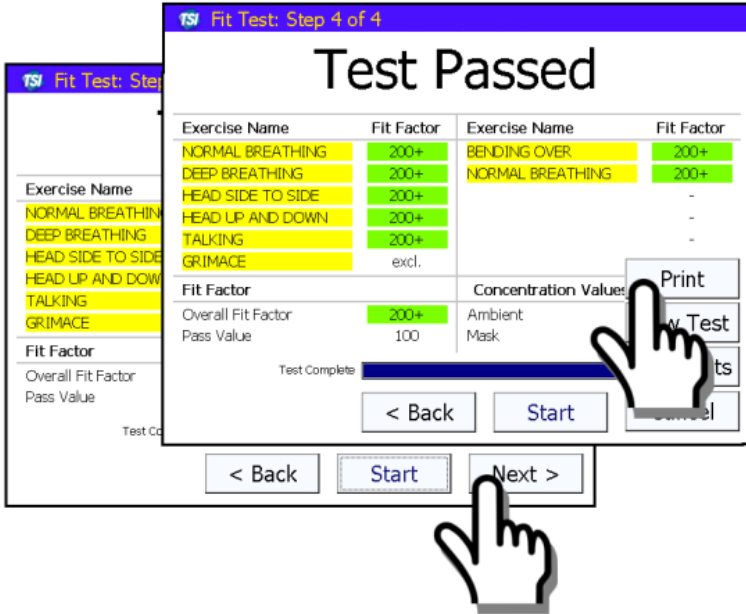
TSI Fit Test: Step 4 of 4

Test Passed

| Exercise Name | Fit Factor | Exercise Name | Fit Factor |
|---|---|---|---|
| NORMAL BREATHING | 200+ | BENDING OVER | 200+ |
| DEEP BREATHING | 200+ | NORMAL BREATHING | 200+ |
| HEAD SIDE TO SIDE | 200+ | | - |
| HEAD UP AND DOWN | 200+ | | - |
| TALKING | 200+ | | - |
| GRIMACE | excl. | | |

Fit Factor
Overall Fit Factor 200+
Pass Value 100

Concentration Values
Ambient
Mask

Print
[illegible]w Test
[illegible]ts
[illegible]ncel

Test Complete

< Back
Start

TSI Fit Test: Step

Exercise Name
NORMAL BREATHIN
DEEP BREATHING
HEAD SIDE TO SIDE
HEAD UP AND DOW
TALKING
GRIMACE

Fit Factor
Overall Fit Factor
Pass Value

Test Co

< Back
Start
Next >